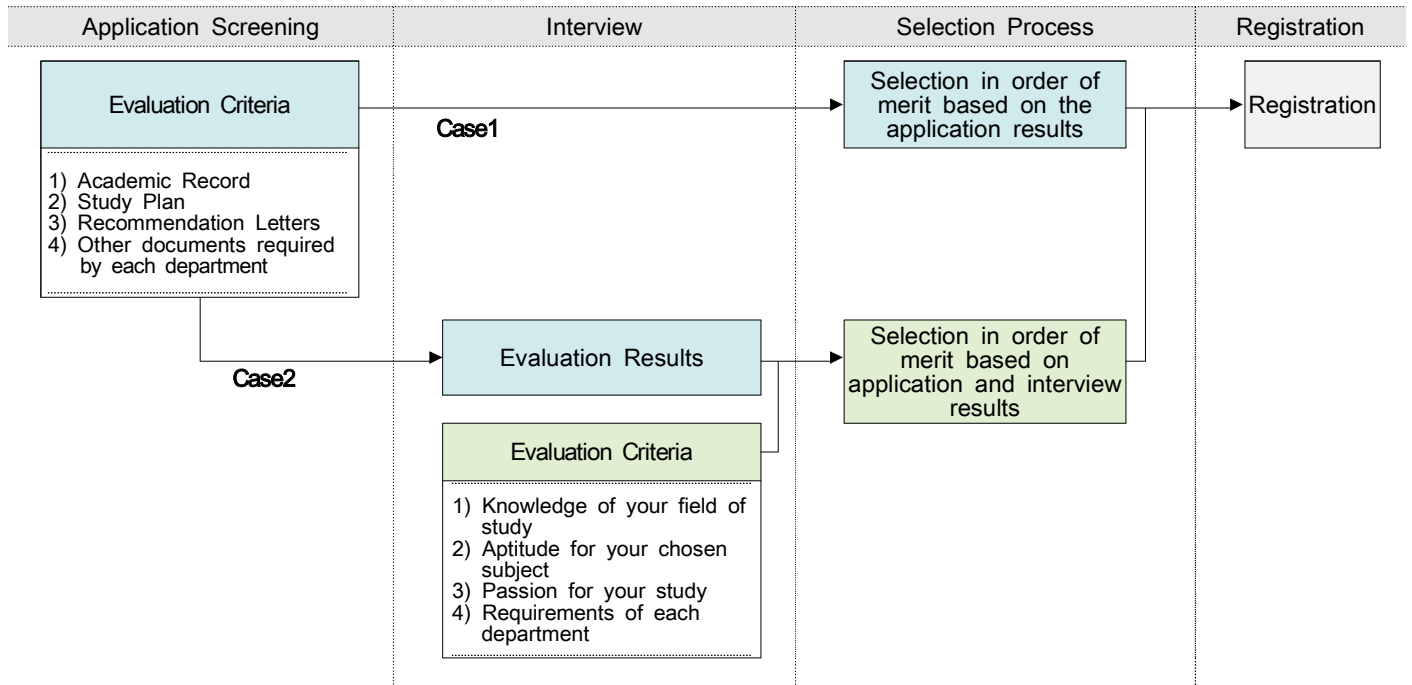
Application Screening

Interview

Selection Process

Registration

Evaluation Criteria

1) Academic Record
2) Study Plan
3) Recommendation Letters
4) Other documents required by each department

Case1

Selection in order of merit based on the application results

Registration

Case2

Evaluation Results

Selection in order of merit based on application and interview results

Evaluation Criteria

1) Knowledge of your field of study
2) Aptitude for your chosen subject
3) Passion for your study
4) Requirements of each department